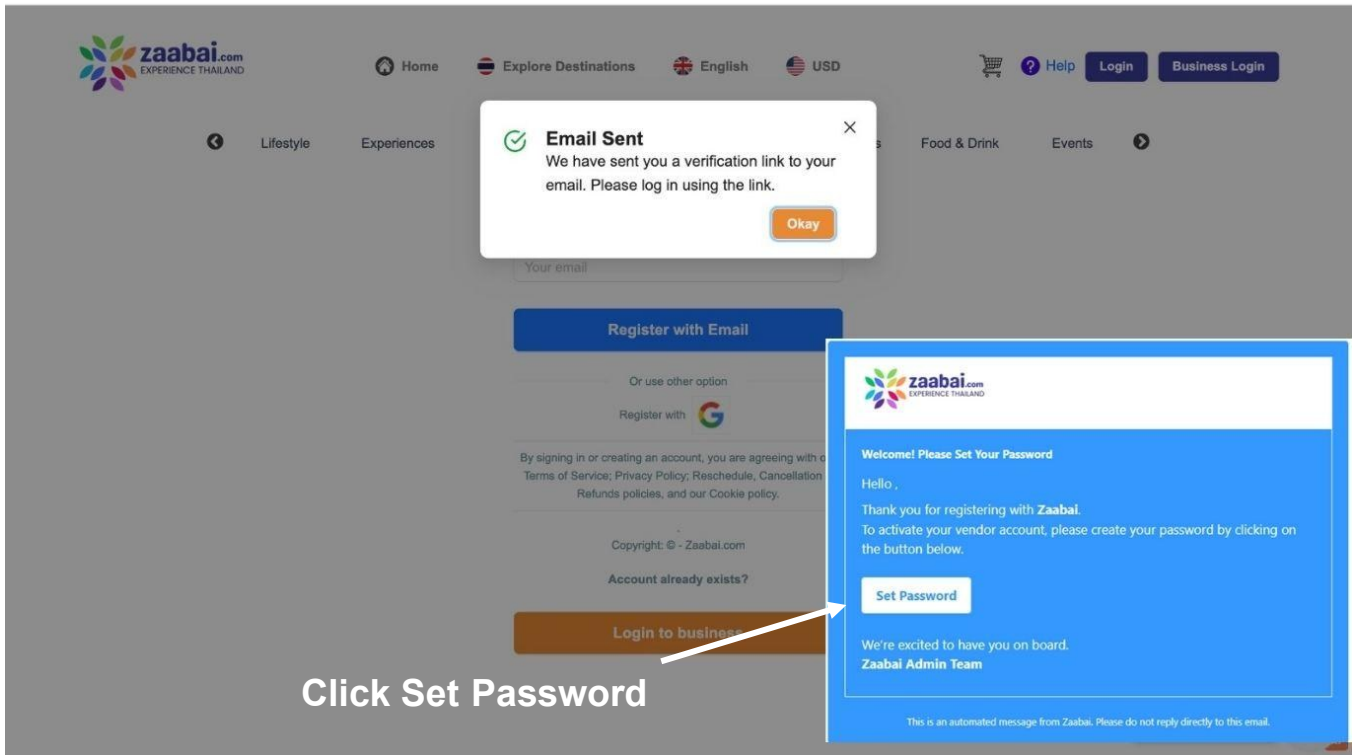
zaabai.com
EXPERIENCE THAILAND

Home
Explore Destinations
English
USD
Help
Login
Business Login

Lifestyle
Experiences
s
Food & Drink
Events

Email Sent
We have sent you a verification link to your email. Please log in using the link.
Okay

Your email

Register with Email

Or use other option

Register with

By signing in or creating an account, you are agreeing with o Terms of Service; Privacy Policy; Reschedule, Cancellation Refunds policies, and our Cookie policy.

Copyright: © - Zaabai.com

Account already exists?

Login to busines

zaabai.com
EXPERIENCE THAILAND

Welcome! Please Set Your Password

Hello ,

Thank you for registering with Zaabal.
To activate your vendor account, please create your password by clicking on the button below.

Set Password

We're excited to have you on board.
Zaabai Admin Team

This is an automated message from Zaabai. Please do not reply directly to this email.

Click Set Password